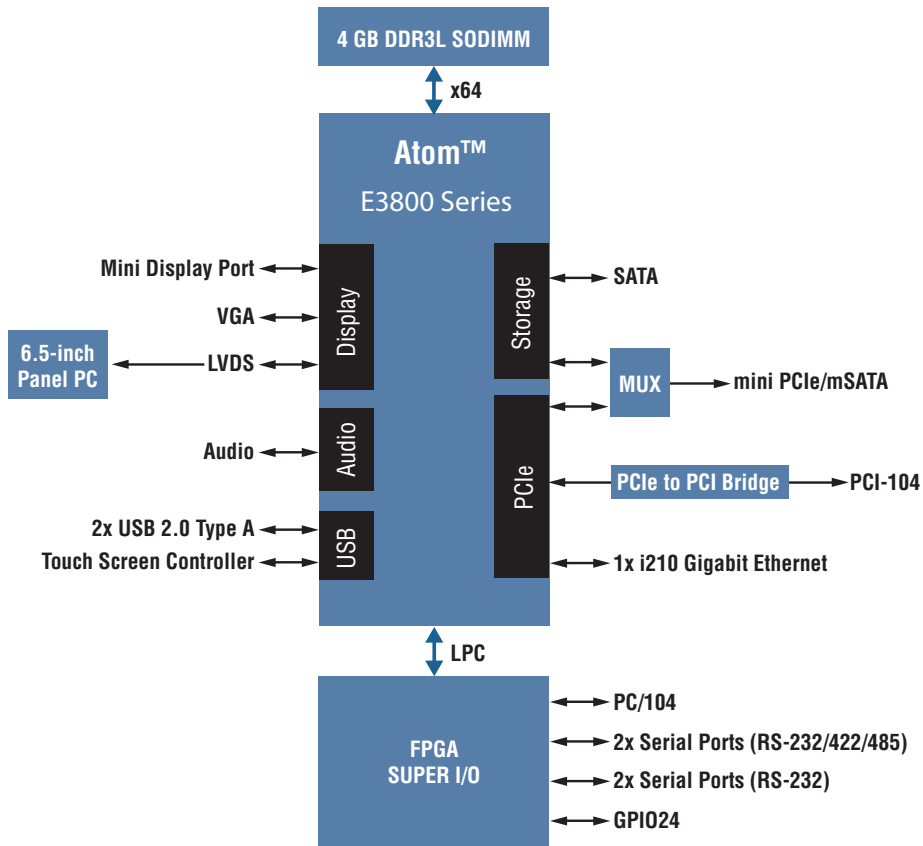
4 GB DDR3L SODIMM

x64

Atom™
E3800 Series

Mini Display Port

VGA

6.5-inch Panel PC

LVDS

Display

Storage

SATA

MUX

mini PCIe/mSATA

Audio

Audio

PCIe

PCIe to PCI Bridge

PCI-104

2x USB 2.0 Type A

Touch Screen Controller

USB

1x i210 Gigabit Ethernet

LPC

FPGA
SUPER I/O

PC/104

2x Serial Ports (RS-232/422/485)

2x Serial Ports (RS-232)

GPIO24